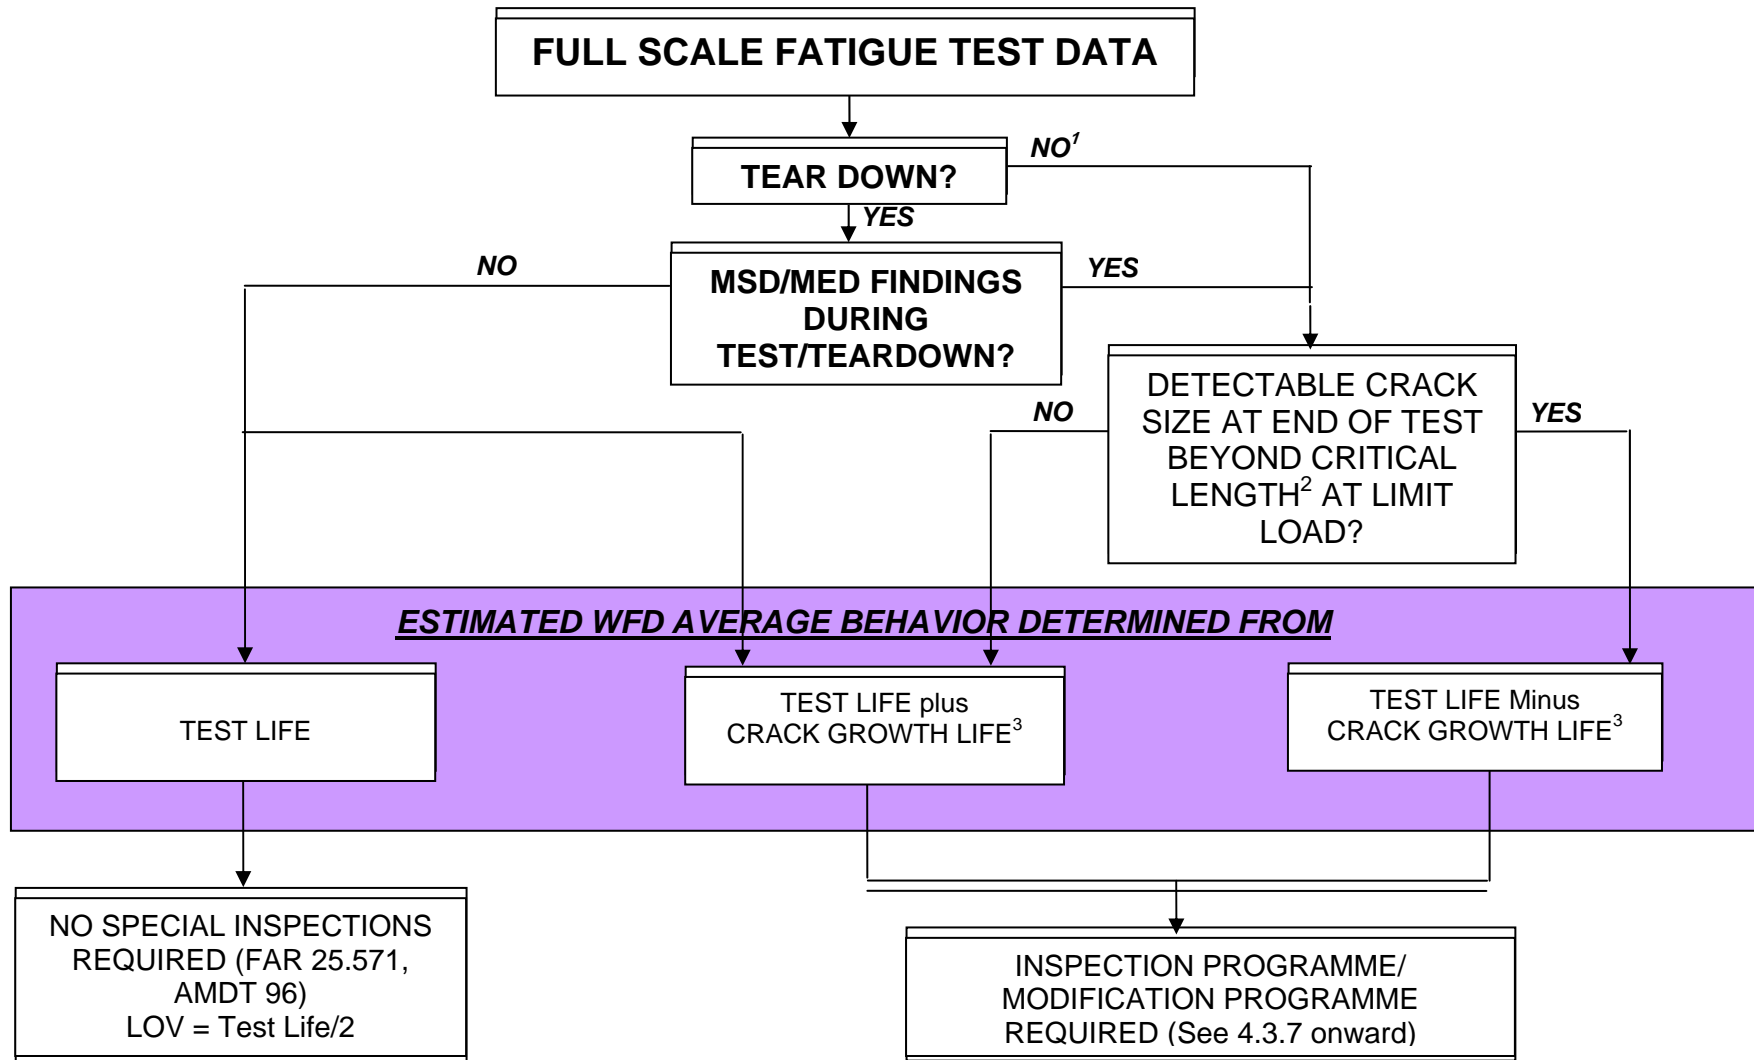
FULL SCALE FATIGUE TEST DATA

TEAR DOWN?

$NO^1$

YES

NO

MSD/MED FINDINGS DURING TEST/TEARDOWN?

YES

DETECTABLE CRACK SIZE AT END OF TEST BEYOND CRITICAL LENGTH$^2$ AT LIMIT LOAD?

NO

YES

ESTIMATED WFD AVERAGE BEHAVIOR DETERMINED FROM

TEST LIFE

TEST LIFE plus CRACK GROWTH LIFE$^3$

TEST LIFE Minus CRACK GROWTH LIFE$^3$

NO SPECIAL INSPECTIONS REQUIRED (FAR 25.571, AMDT 96) LOV = Test Life/2

INSPECTION PROGRAMME/ MODIFICATION PROGRAMME REQUIRED (See 4.3.7 onward)